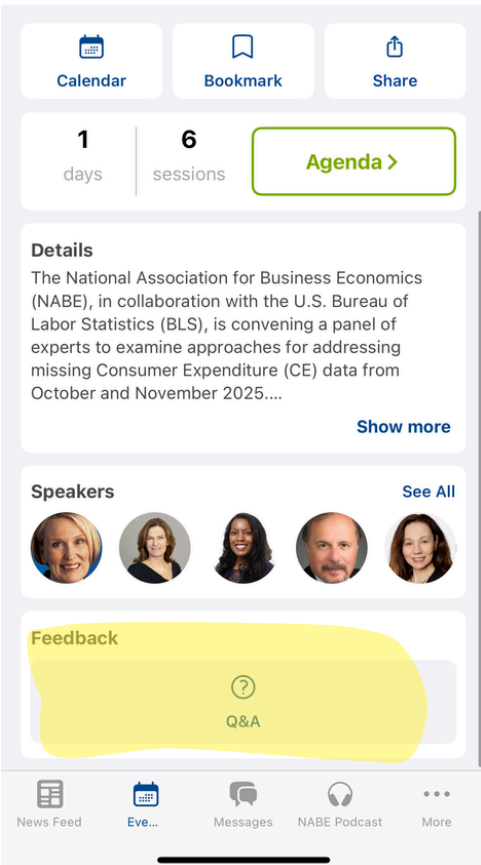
Calendar

Bookmark

Share

1
days

6
sessions

Agenda >

Details

The National Association for Business Economics (NABE), in collaboration with the U.S. Bureau of Labor Statistics (BLS), is convening a panel of experts to examine approaches for addressing missing Consumer Expenditure (CE) data from October and November 2025....

Show more

Speakers

See All

Feedback

Q&A

News Feed

Eve...

Messages

NABE Podcast

More